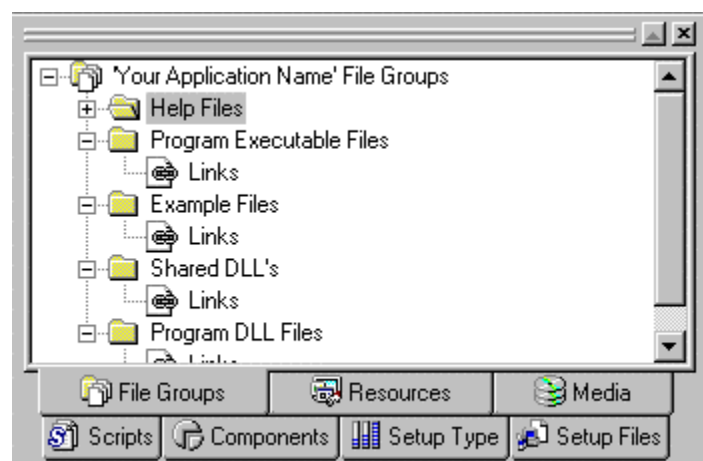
'Your Application Name' File Groups
Help Files
Program Executable Files
Links
Example Files
Links
Shared DLL's
Links
Program DLL Files
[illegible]

File Groups
Resources
Media
Scripts
Components
Setup Type
Setup Files